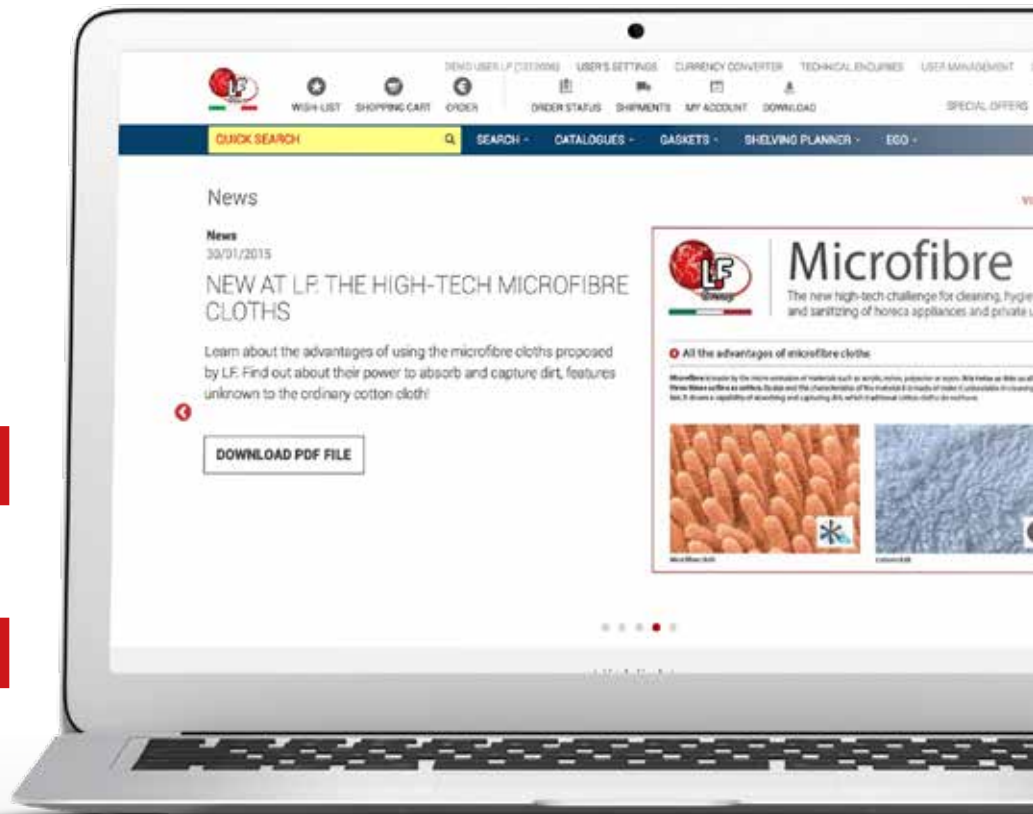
DEMO USER LF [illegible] USER'S SETTINGS CURRENCY CONVERTER TECHNICAL ENQUIRIES USER MANAGEMENT

WISH-LIST SHOPPING CART ORDER ORDER STATUS SHIPMENTS MY ACCOUNT DOWNLOAD SPECIAL OFFERS

QUICK SEARCH SEARCH CATALOGUES GASKETS SHELVING PLANNER EGO

News

News
30/01/2015

NEW AT LF. THE HIGH-TECH MICROFIBRE CLOTHS

Learn about the advantages of using the microfibre cloths proposed by LF. Find out about their power to absorb and capture dirt, features unknown to the ordinary cotton cloth!

DOWNLOAD PDF FILE

LF Microfibre
The new high-tech challenge for cleaning, hygie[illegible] and sanitizing of horeca appliances and private u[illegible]

All the advantages of microfibre cloths

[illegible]